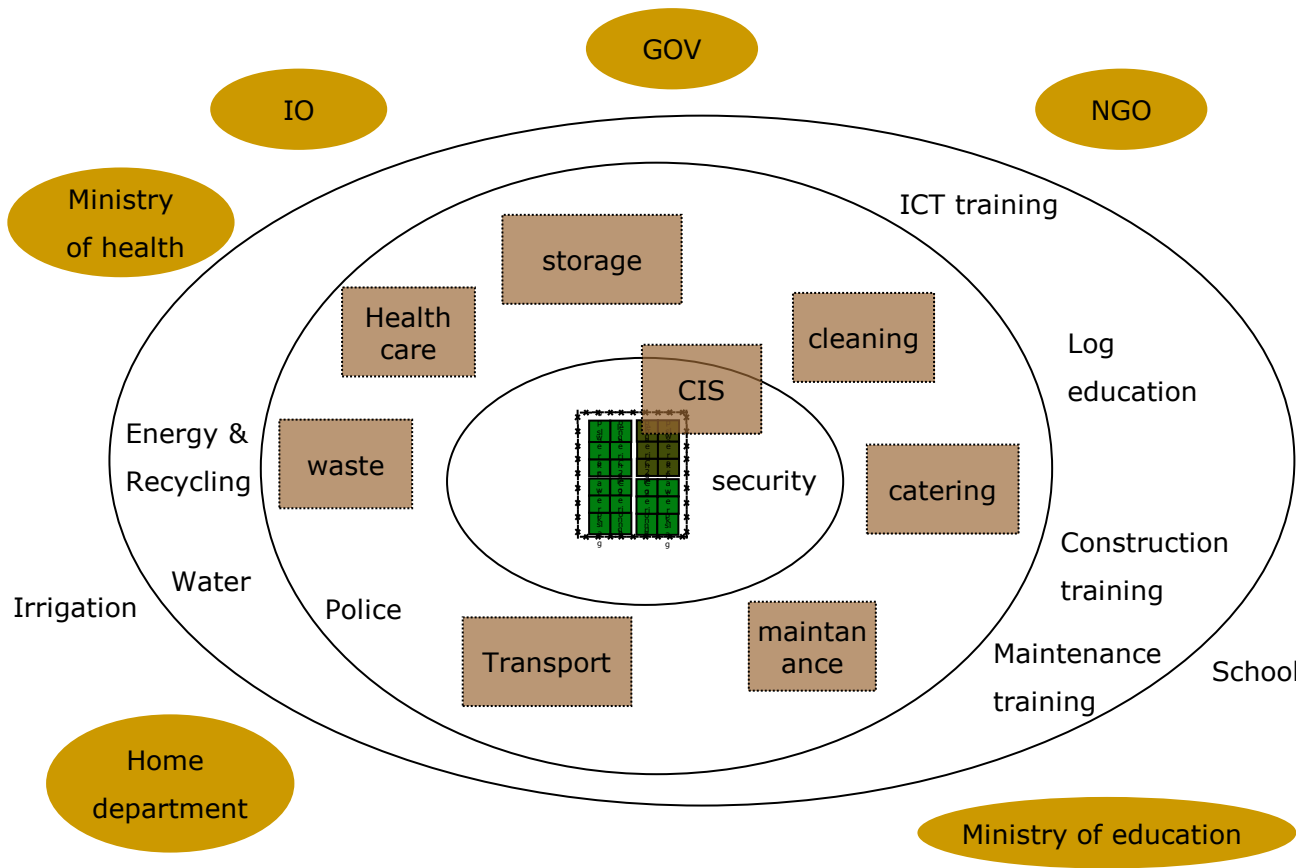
GOV

IO

NGO

Ministry of health

ICT training

storage

Health care

cleaning

Log education

CIS

Energy & Recycling

waste

security

catering

Construction training

Irrigation

Water

Police

Transport

maintan ance

Maintenance training

School

Home department

Ministry of education